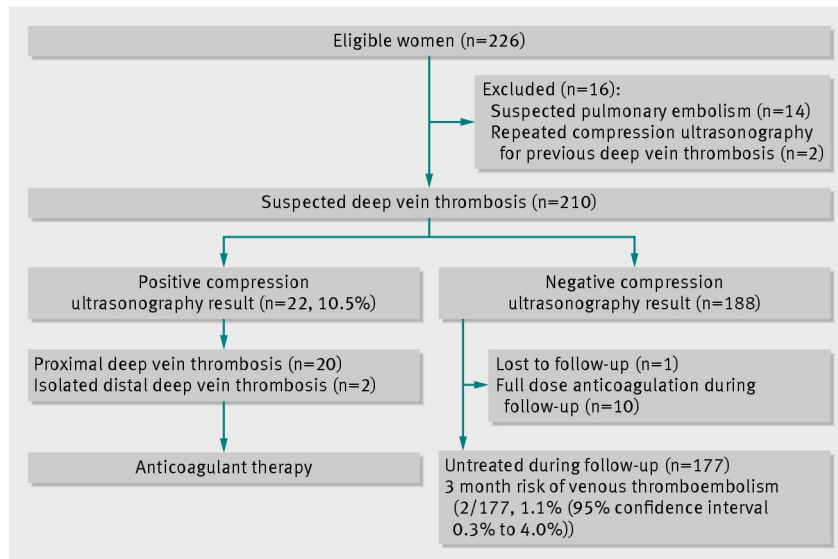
Eligible women (n=226)

Excluded (n=16):
Suspected pulmonary embolism (n=14)
Repeated compression ultrasonography for previous deep vein thrombosis (n=2)

Suspected deep vein thrombosis (n=210)

Positive compression ultrasonography result (n=22, 10.5%)

Negative compression ultrasonography result (n=188)

Proximal deep vein thrombosis (n=20)
Isolated distal deep vein thrombosis (n=2)

Lost to follow-up (n=1)
Full dose anticoagulation during follow-up (n=10)

Anticoagulant therapy

Untreated during follow-up (n=177)
3 month risk of venous thromboembolism (2/177, 1.1% (95% confidence interval 0.3% to 4.0%))